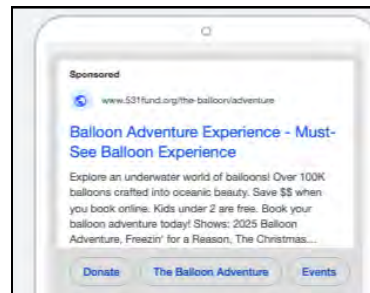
Sponsored

www.531fund.org/the-balloon/adventure

Balloon Adventure Experience - Must-See Balloon Experience

Explore an underwater world of balloons! Over 100K balloons crafted into oceanic beauty. Save $$ when you book online. Kids under 2 are free. Book your balloon adventure today! Shows: 2025 Balloon Adventure, Freezin' for a Reason, The Christmas...

Donate

The Balloon Adventure

Events